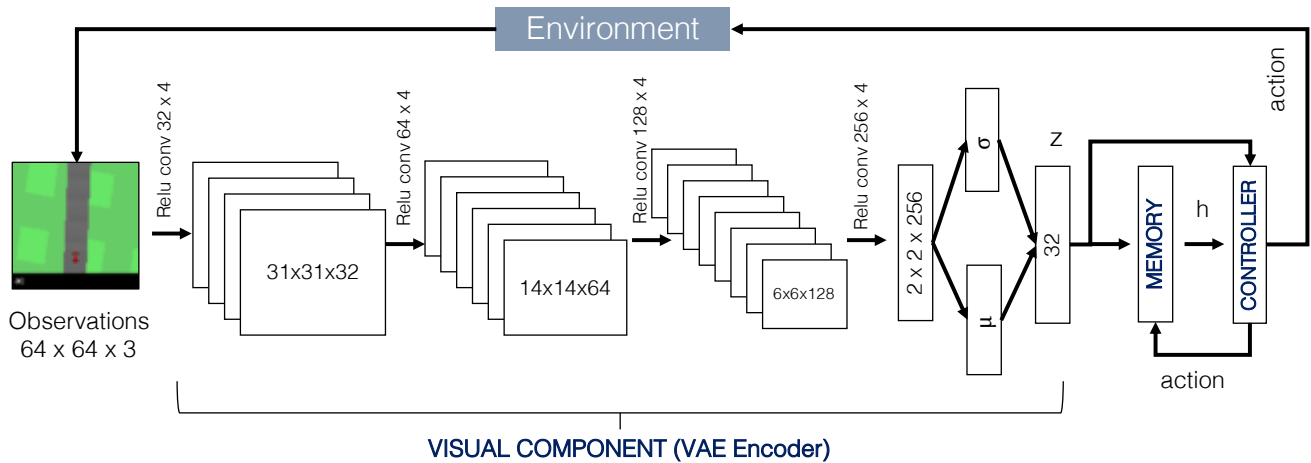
Environment

action

Observations
64 x 64 x 3

Relu conv 32 x 4

31x31x32

Relu conv 64 x 4

14x14x64

Relu conv 128 x 4

6x6x128

Relu conv 256 x 4

2 x 2 x 256

σ

μ

z

32

MEMORY

h

CONTROLLER

action

VISUAL COMPONENT (VAE Encoder)